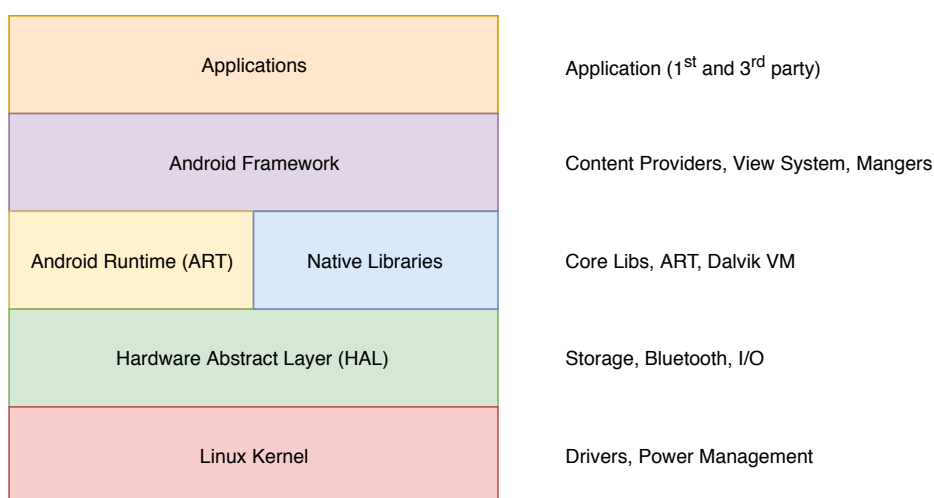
Applications

Application (1$^{st}$ and 3$^{rd}$ party)

Android Framework

Content Providers, View System, Mangers

Android Runtime (ART)

Native Libraries

Core Libs, ART, Dalvik VM

Hardware Abstract Layer (HAL)

Storage, Bluetooth, I/O

Linux Kernel

Drivers, Power Management